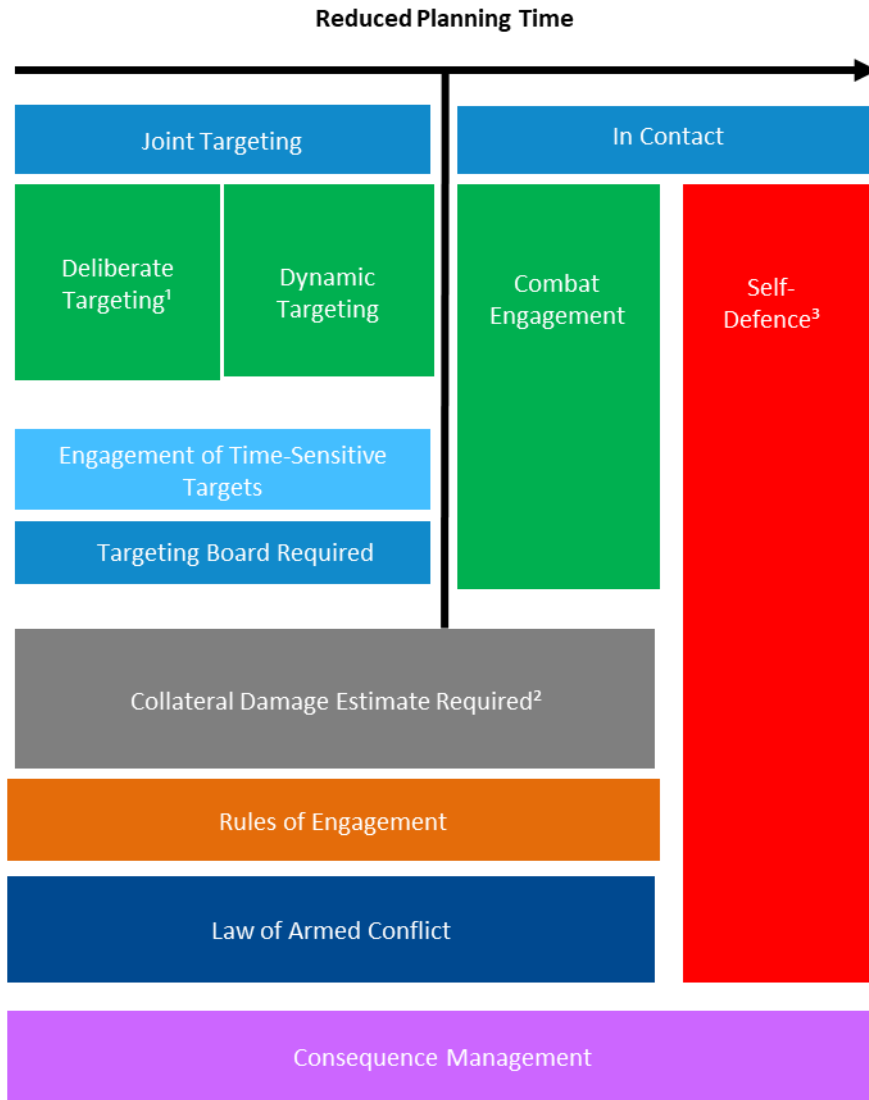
Reduced Planning Time

Joint Targeting

In Contact

Deliberate Targeting¹

Dynamic Targeting

Combat Engagement

Self-Defence³

Engagement of Time-Sensitive Targets

Targeting Board Required

Collateral Damage Estimate Required²

Rules of Engagement

Law of Armed Conflict

Consequence Management